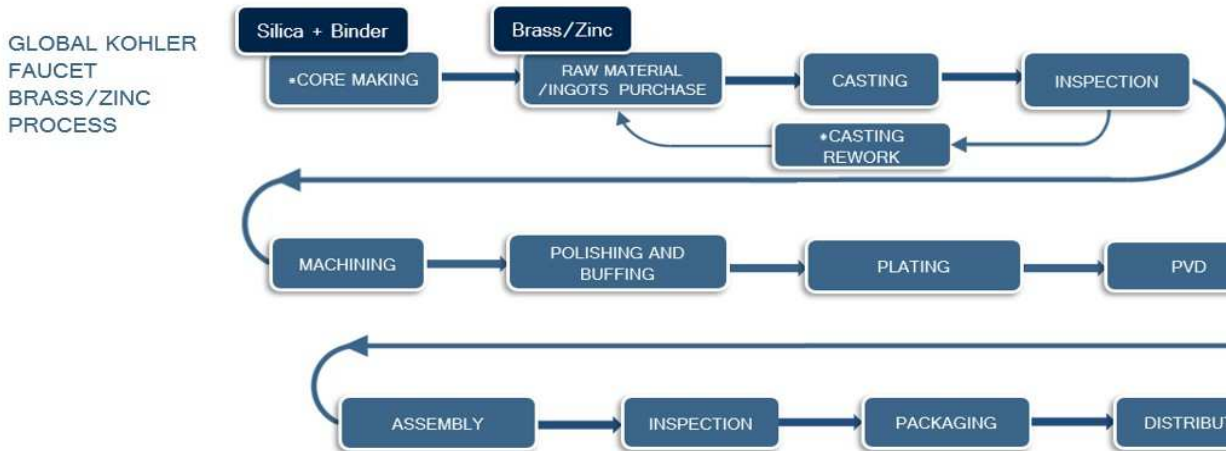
GLOBAL KOHLER FAUCET BRASS/ZINC PROCESS

Silica + Binder

Brass/Zinc

*CORE MAKING

RAW MATERIAL /INGOTS PURCHASE

CASTING

INSPECTION

*CASTING REWORK

MACHINING

POLISHING AND BUFFING

PLATING

PVD

ASSEMBLY

INSPECTION

PACKAGING

DISTRIBU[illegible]